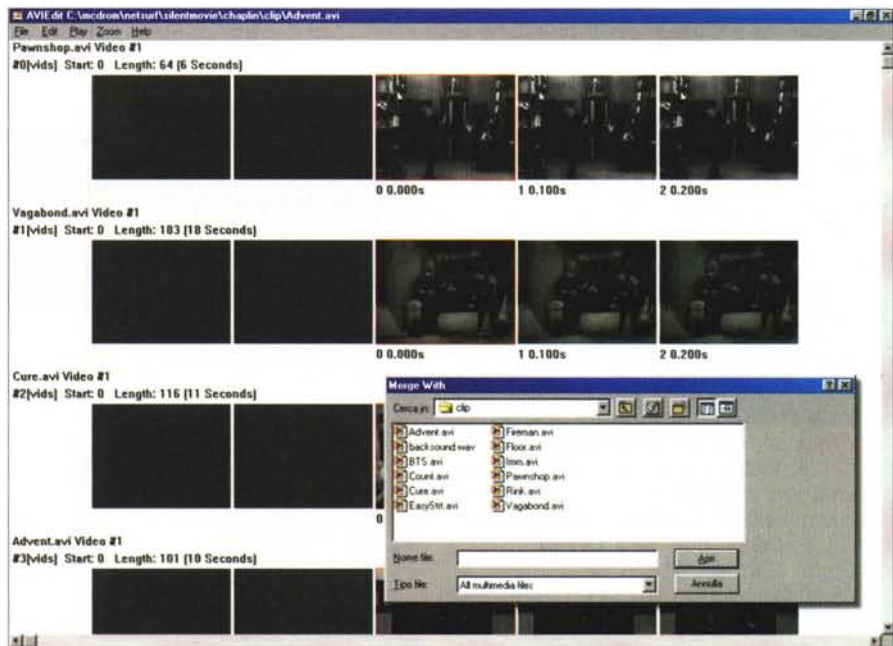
AVIEdit C:\mcdrom\netsurf\silentmovie\chaplin\clip\Advent.avi

File Edit Play Zoom Help

Pawnshop.avi Video #1
#0[vids] Start: 0 Length: 64 [6 Seconds]

0 0.000s
1 0.100s
2 0.200s

Vagabond.avi Video #1
#1[vids] Start: 0 Length: 183 [18 Seconds]

0 0.000s
1 0.100s
2 0.200s

Cure.avi Video #1
#2[vids] Start: 0 Length: 116 [11 Seconds]

0

Advent.avi Video #1
#3[vids] Start: 0 Length: 101 [10 Seconds]

Merge With

Cerca in: clip

Advent.avi
backsound.wav
BTS.avi
Count.avi
Cure.avi
EasyStrt.avi
Fireman.avi
Floor.avi
Imm.avi
Pawnshop.avi
Rink.avi
Vagabond.avi

Nome file:
Tipo file: All multimedia files

Apri
Annulla